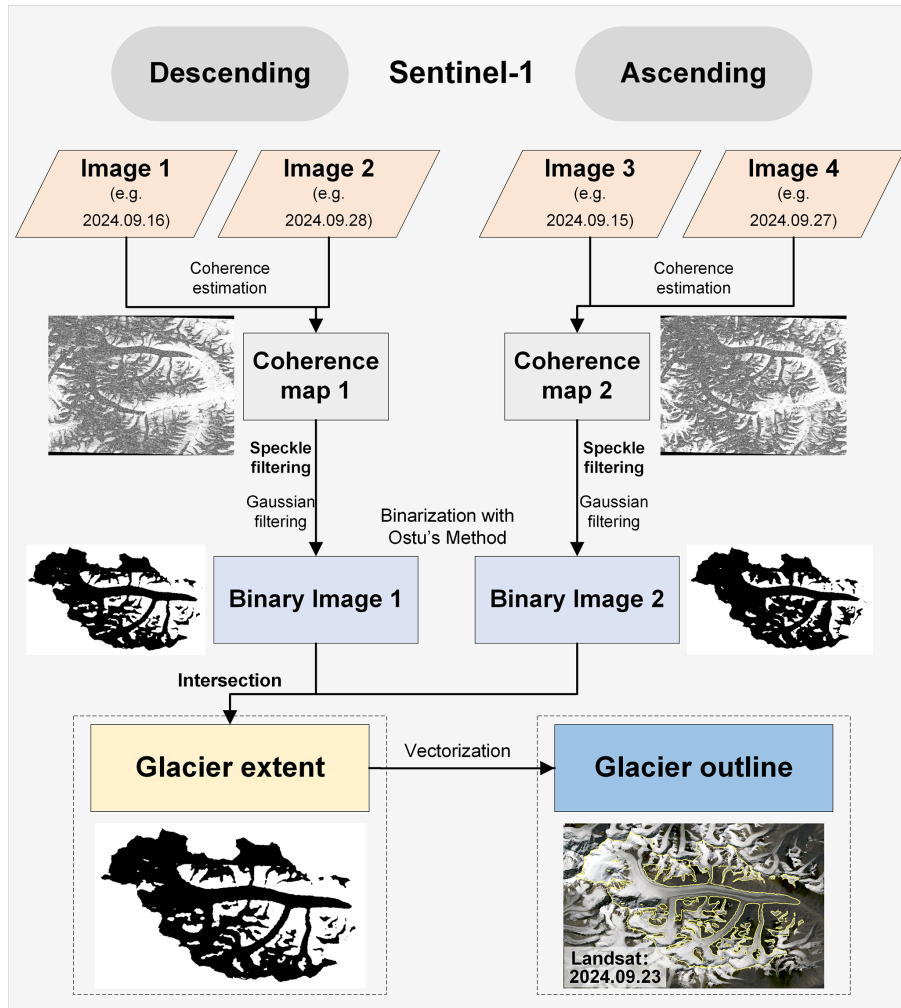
Descending

Sentinel-1

Ascending

Image 1
(e.g.
2024.09.16)

Image 2
(e.g.
2024.09.28)

Image 3
(e.g.
2024.09.15)

Image 4
(e.g.
2024.09.27)

Coherence estimation

Coherence estimation

Coherence map 1

Coherence map 2

Speckle filtering

Gaussian filtering

Binarization with Ostu's Method

Speckle filtering

Gaussian filtering

Binary Image 1

Binary Image 2

Intersection

Glacier extent

Vectorization

Glacier outline

Landsat:
2024.09.23